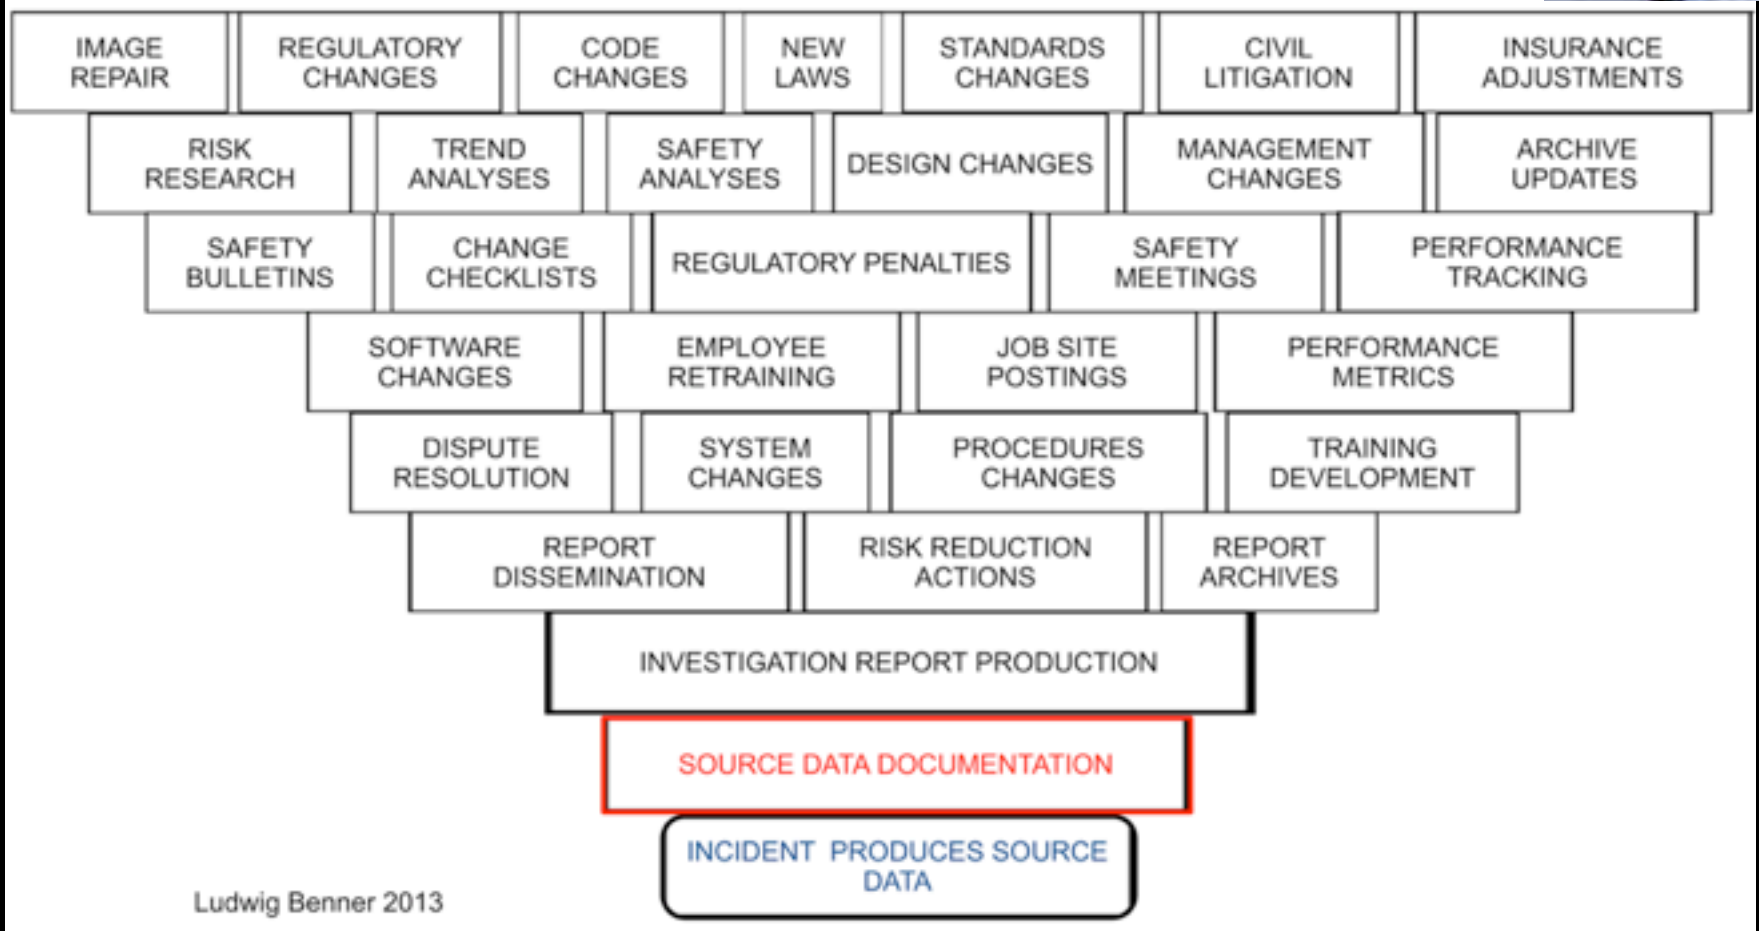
IMAGE REPAIR

REGULATORY CHANGES

CODE CHANGES

NEW LAWS

STANDARDS CHANGES

CIVIL LITIGATION

INSURANCE ADJUSTMENTS

RISK RESEARCH

TREND ANALYSES

SAFETY ANALYSES

DESIGN CHANGES

MANAGEMENT CHANGES

ARCHIVE UPDATES

SAFETY BULLETINS

CHANGE CHECKLISTS

REGULATORY PENALTIES

SAFETY MEETINGS

PERFORMANCE TRACKING

SOFTWARE CHANGES

EMPLOYEE RETRAINING

JOB SITE POSTINGS

PERFORMANCE METRICS

DISPUTE RESOLUTION

SYSTEM CHANGES

PROCEDURES CHANGES

TRAINING DEVELOPMENT

REPORT DISSEMINATION

RISK REDUCTION ACTIONS

REPORT ARCHIVES

INVESTIGATION REPORT PRODUCTION

SOURCE DATA DOCUMENTATION

INCIDENT PRODUCES SOURCE DATA

Ludwig Benner 2013